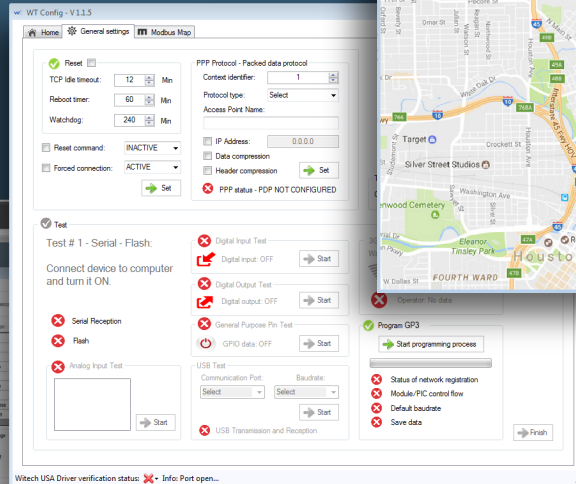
WT Config - V 1.1.5

Home | General settings | Modbus Map

Reset

TCP Idle timeout: 12 Min

Reboot timer: 60 Min

Watchdog: 240 Min

Reset command: INACTIVE

Forced connection: ACTIVE

Set

PPP Protocol - Packed data protocol

Context identifier: 1

Protocol type: Select

Access Point Name:

IP Address: 0.0.0.0

Data compression

Header compression

Set

PPP status - PDP NOT CONFIGURED

Test

Test # 1 - Serial - Flash:

Connect device to computer and turn it ON.

Serial Reception

Flash

Analog Input Test

Start

Digital Input Test

Digital input: OFF

Start

Digital Output Test

Digital output: OFF

Start

General Purpose Pin Test

GPIO data: OFF

Start

USB Test

Communication Port: Baudrate:

Select Select

Start

USB Transmission and Reception

Operator: No data

Program GP3

Start programming process

Status of network registration

Module/PIC control flow

Default baudrate

Save data

Finish

Witech USA Driver verification status: Info: Port open...

Pecore St

Julian St

Watson St

Heights Blvd

Yale St

Durham Dr

Target

Silver Street Studios

Crockett St

Glenwood Cemetery

Washington Ave

Eleanor Tinsley Park

W Dallas St

FOURTH WARD

Housto

Interstate 45 Fwy HOV

768A

45

10

45A

48A

47A

766

Fwy

Houston Ave

Edwards St